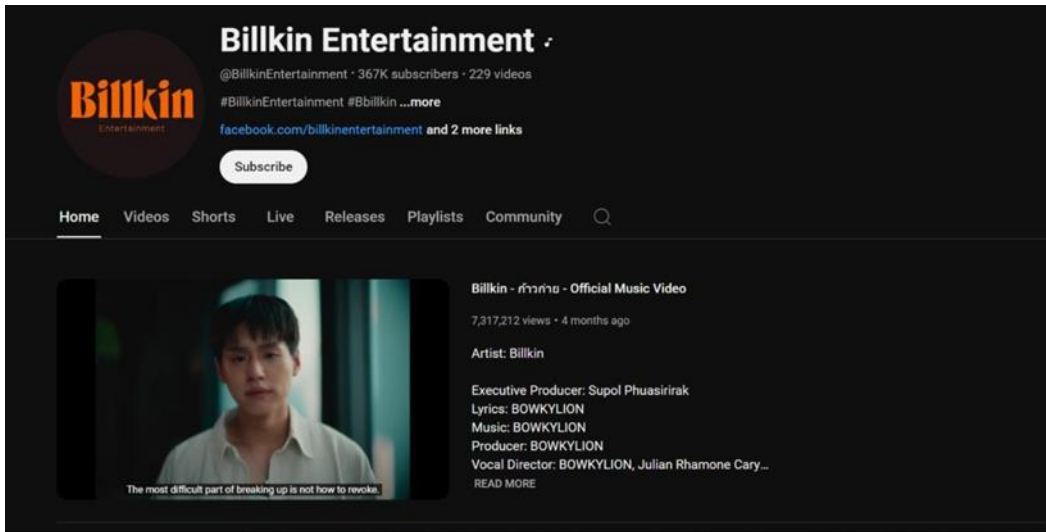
Billkin Entertainment

Billkin
Entertainment

@BillkinEntertainment · 367K subscribers · 229 videos

#BillkinEntertainment #Bbillkin ...more

facebook.com/billkinentertainment and 2 more links

Subscribe

Home Videos Shorts Live Releases Playlists Community

The most difficult part of breaking up is not how to revoke.

Billkin - ก้าวก่าย - Official Music Video

7,317,212 views · 4 months ago

Artist: Billkin

Executive Producer: Supol Phuasirirak
Lyrics: BOWKYLION
Music: BOWKYLION
Producer: BOWKYLION
Vocal Director: BOWKYLION, Julian Rhamone Cary...
READ MORE